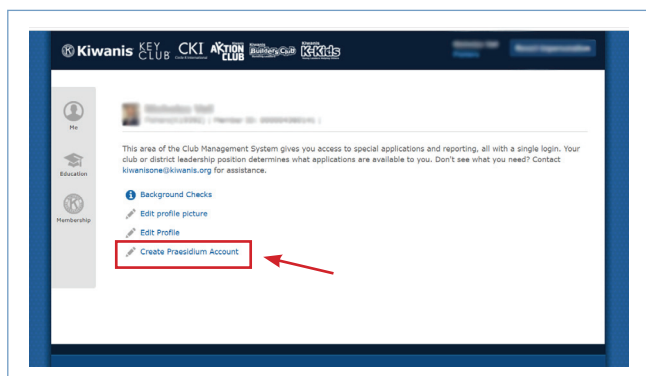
Kiwanis KEY CLUB CKI AKTION CLUB Builders Club K-Kids

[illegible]

Me

Education

Membership

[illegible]
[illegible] | Member ID: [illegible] |

This area of the Club Management System gives you access to special applications and reporting, all with a single login. Your club or district leadership position determines what applications are available to you. Don't see what you need? Contact kiwanisone@kiwanis.org for assistance.

Background Checks

Edit profile picture

Edit Profile

Create Praesidium Account